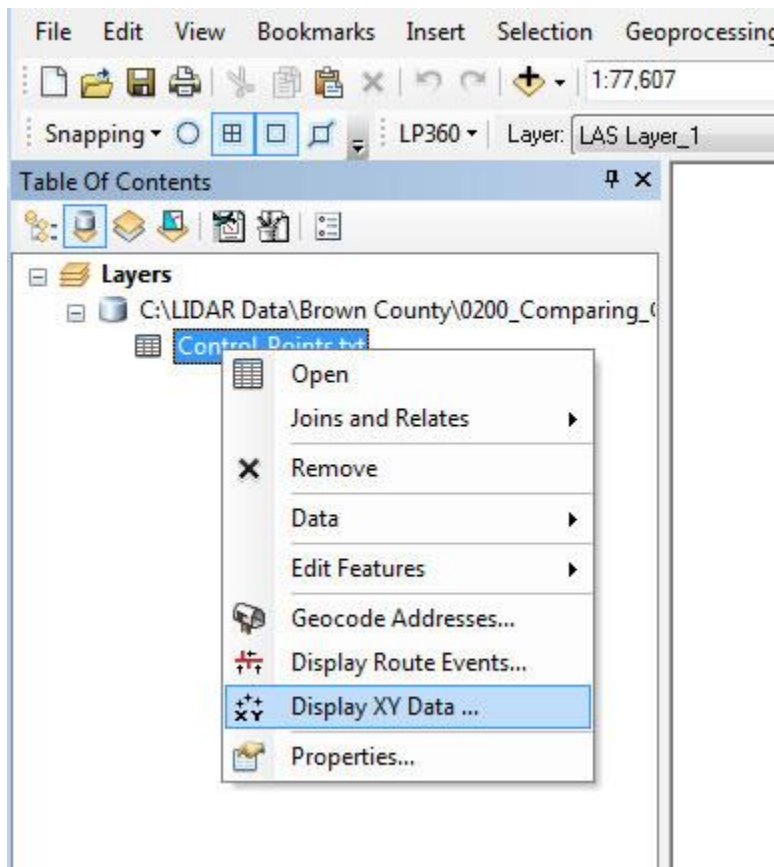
File Edit View Bookmarks Insert Selection Geoprocessing

1:77,607

Snapping ▾ LP360 ▾ Layer: LAS Layer_1

Table Of Contents

Layers

C:\LIDAR Data\Brown County\0200_Comparing_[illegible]

Control_Points.txt

Open

Joins and Relates

Remove

Data

Edit Features

Geocode Addresses...

Display Route Events...

Display XY Data ...

Properties...